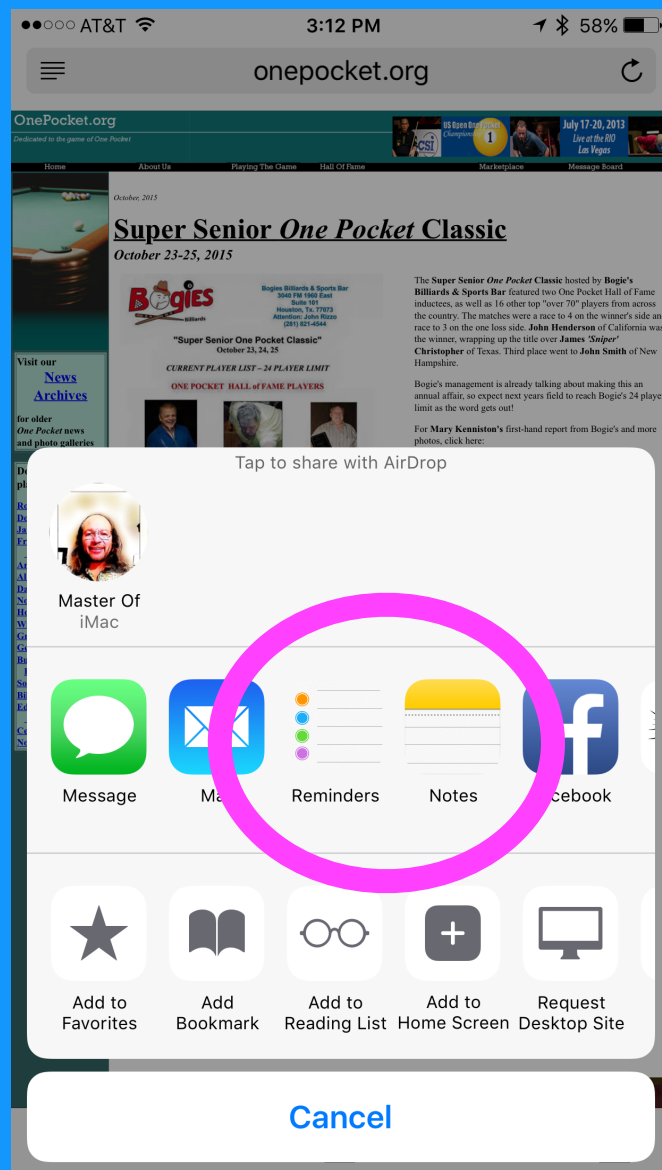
●●○○○ AT&T 3:12 PM 58%

onepocket.org

OnePocket.org
Dedicated to the game of One Pocket

US Open One Pocket Championship 1 CSI July 17-20, 2013 Live at the RIO Las Vegas

Home About Us Playing The Game Hall Of Fame Marketplace Message Board

October, 2015

Super Senior *One Pocket* Classic

October 23-25, 2015

Bogies Billiards
Bogies Billiards & Sports Bar 3040 FM 1960 East Suite 101 Houston, Tx. 77073 Attention: John Rizzo (281) 821-4544

"Super Senior One Pocket Classic" October 23, 24, 25

CURRENT PLAYER LIST – 24 PLAYER LIMIT

ONE POCKET HALL of FAME PLAYERS

The **Super Senior *One Pocket* Classic** hosted by **Bogie's Billiards & Sports Bar** featured two One Pocket Hall of Fame inductees, as well as 16 other top "over 70" players from across the country. The matches were a race to 4 on the winner's side and race to 3 on the one loss side. **John Henderson** of California was the winner, wrapping up the title over **James *'Sniper'* Christopher** of Texas. Third place went to **John Smith** of New Hampshire.

Bogie's management is already talking about making this an annual affair, so expect next years field to reach Bogie's 24 player limit as the word gets out!

For **Mary Kenniston's** first-hand report from Bogie's and more photos, click here:

Visit our News Archives for older *One Pocket* news and photo galleries

Tap to share with AirDrop

Master Of
iMac

Message
Ma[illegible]
Reminders
Notes
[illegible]cebook

Add to Favorites
Add Bookmark
Add to Reading List
Add to Home Screen
Request Desktop Site

Cancel